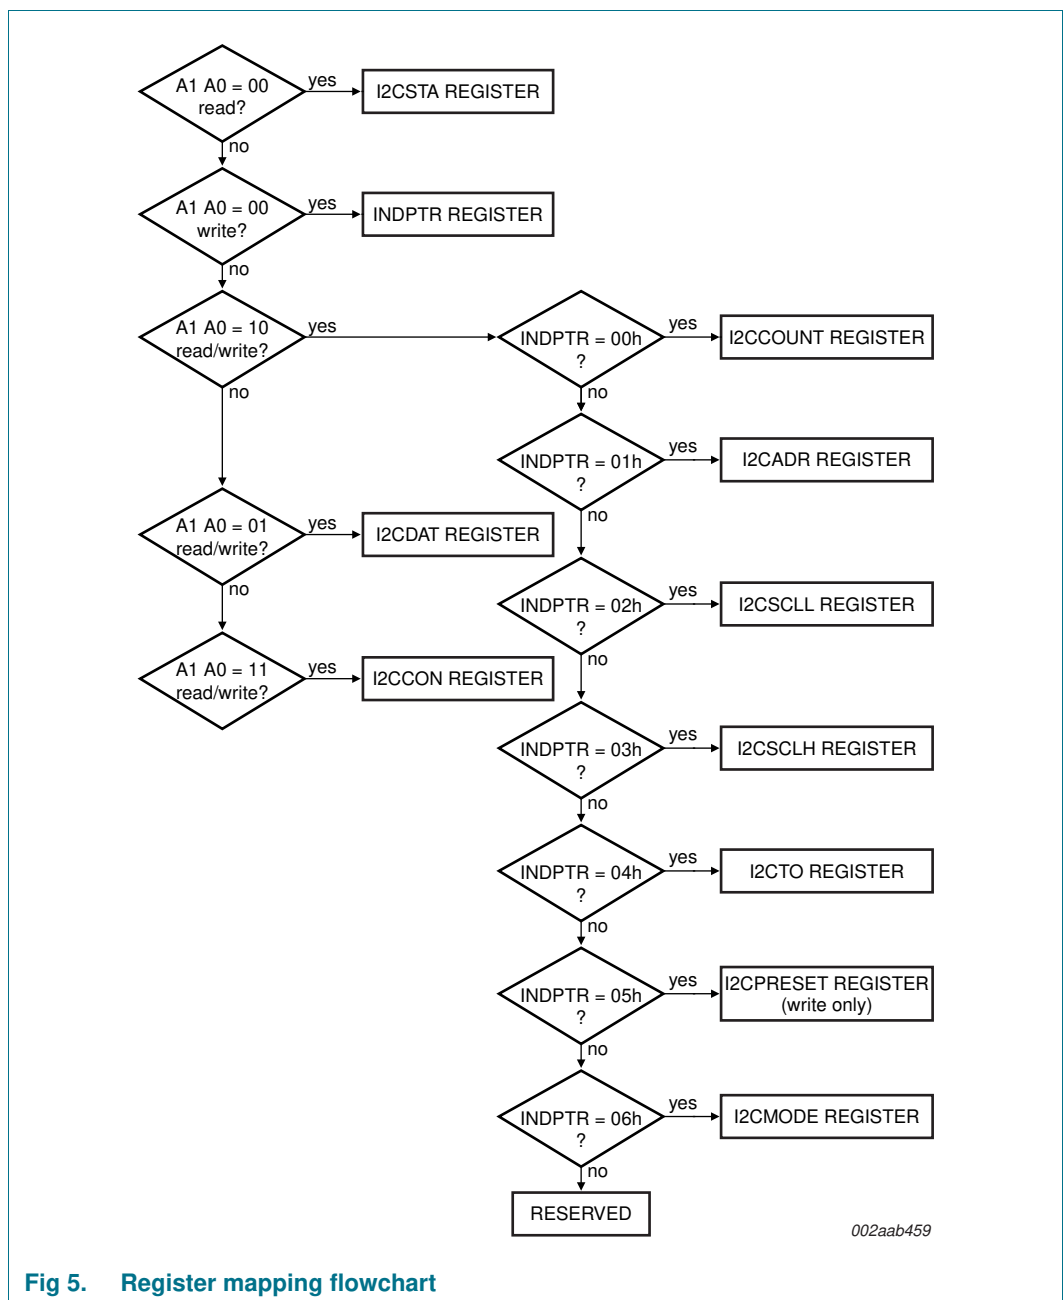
A1 A0 = 00 read?
yes
I2CSTA REGISTER
no
A1 A0 = 00 write?
yes
INDPTR REGISTER
no
A1 A0 = 10 read/write?
yes
INDPTR = 00h ?
yes
I2CCOUNT REGISTER
no
no
INDPTR = 01h ?
yes
I2CADR REGISTER
no
A1 A0 = 01 read/write?
yes
I2CDAT REGISTER
no
INDPTR = 02h ?
yes
I2CSCLL REGISTER
no
A1 A0 = 11 read/write?
yes
I2CCON REGISTER
INDPTR = 03h ?
yes
I2CSCLH REGISTER
no
INDPTR = 04h ?
yes
I2CTO REGISTER
no
INDPTR = 05h ?
yes
I2CPRESET REGISTER (write only)
no
INDPTR = 06h ?
yes
I2CMODE REGISTER
no
RESERVED
002aab459

Fig 5. Register mapping flowchart